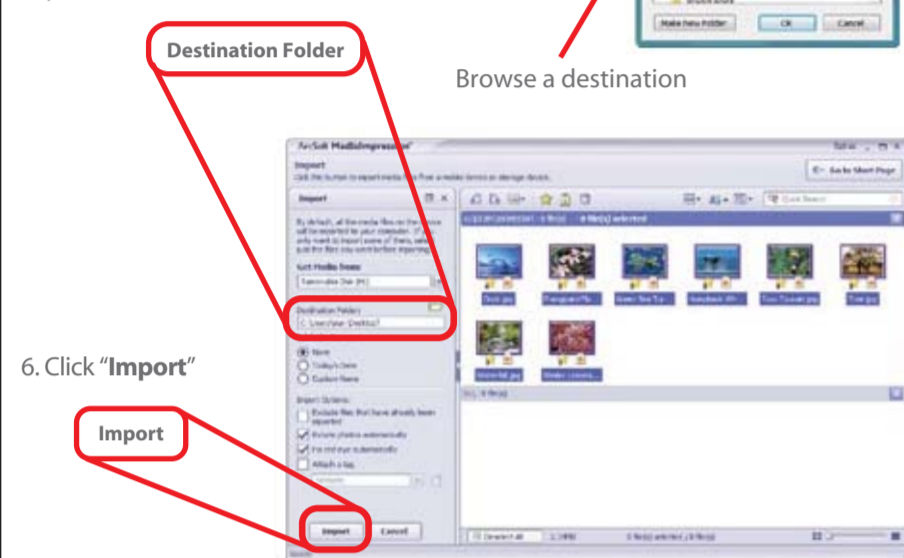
Make New Folder OK Cancel

Destination Folder

Browse a destination

ArcSoft MediaImpression

Import

Click the button to import media files from a mobile device or storage device.

Go to Start Page

Import

Get Media from:

Removable Disk (H:)

Destination Folder

C:\Users\user\Desktop\

None

Today's Date

Custom Name

Import Options:

Exclude files that have already been imported

Rotate photos automatically

Fix red-eye automatically

Attach a tag

Quick Search

Desert.jpg

Hydrangeas.jpg

Jellyfish.jpg

Koala.jpg

Lighthouse.jpg

Tulips.jpg

Penguins.jpg

Chrysanthemum.jpg

Unselect all

6. Click "Import"

Import

Import

Cancel